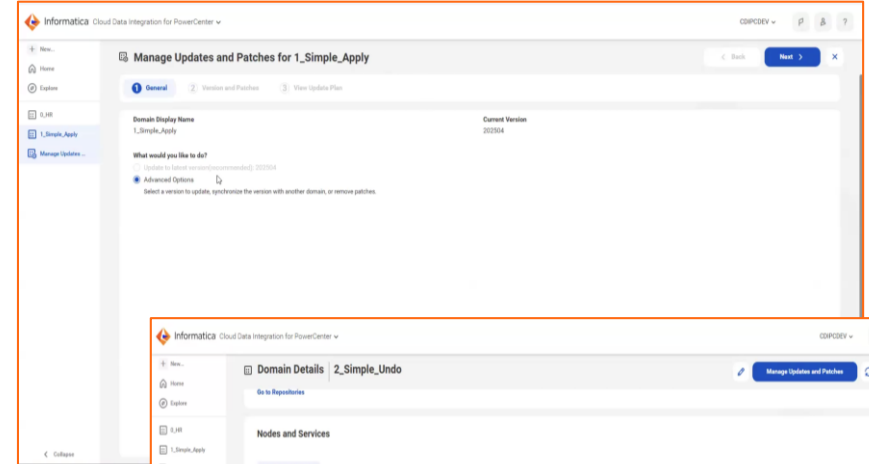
Informatica Cloud Data Integration for PowerCenter

CDIPCDEV

New...

Home

Explore

0_HR

1_Simple_Apply

Manage Updates ...

Manage Updates and Patches for 1_Simple_Apply

Back

Next

1 General

2 Version and Patches

3 View Update Plan

Domain Display Name
1_Simple_Apply

Current Version
202504

What would you like to do?

Update to latest version (recommended): 202504

Advanced Options

Select a version to update, synchronize the version with another domain, or remove patches.

Collapse

Informatica Cloud Data Integration for PowerCenter

CDIPCDEV

New...

Home

Explore

0_HR

1_Simple_Apply

Domain Details 2_Simple_Undo

Manage Updates and Patches

Go to Repositories

Nodes and Services